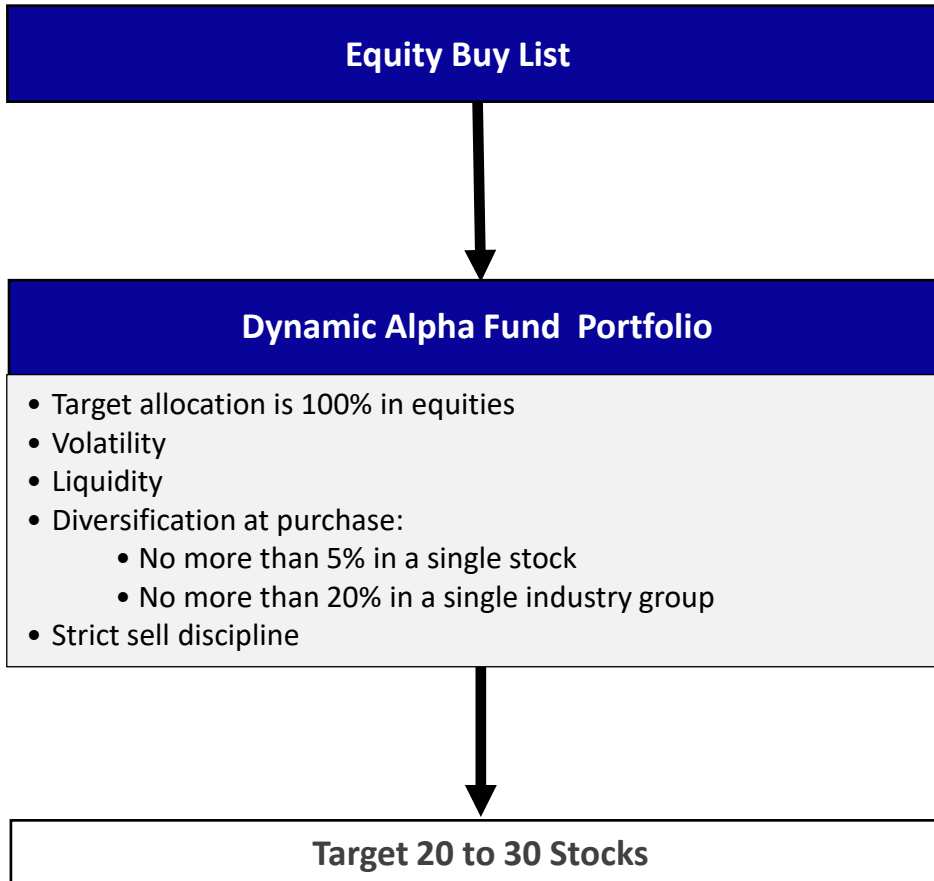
Equity Buy List

Dynamic Alpha Fund Portfolio

• Target allocation is 100% in equities
• Volatility
• Liquidity
• Diversification at purchase:
  • No more than 5% in a single stock
  • No more than 20% in a single industry group
• Strict sell discipline

Target 20 to 30 Stocks